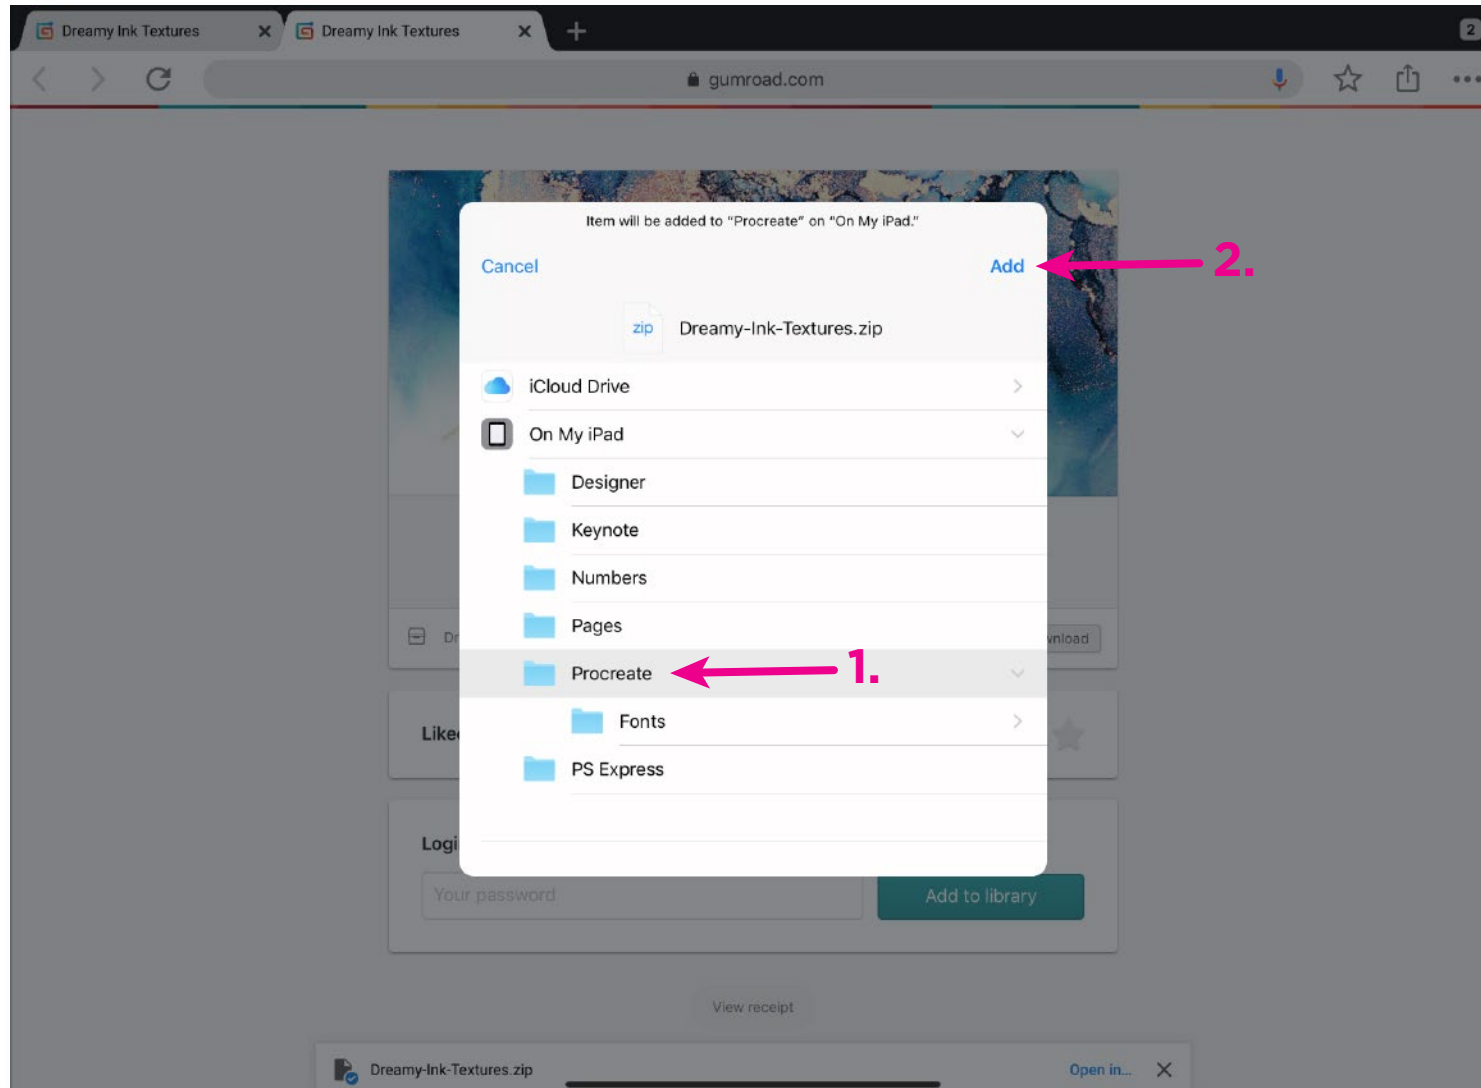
Dreamy Ink Textures
Dreamy Ink Textures
2
gumroad.com

Item will be added to "Procreate" on "On My iPad."
Cancel
Add
2.
zip
Dreamy-Ink-Textures.zip
iCloud Drive
On My iPad
Designer
Keynote
Numbers
Pages
Procreate
1.
Fonts
PS Express

Dr
nload
Like
Logi
Your password
Add to library
View receipt
Dreamy-Ink-Textures.zip
Open in...